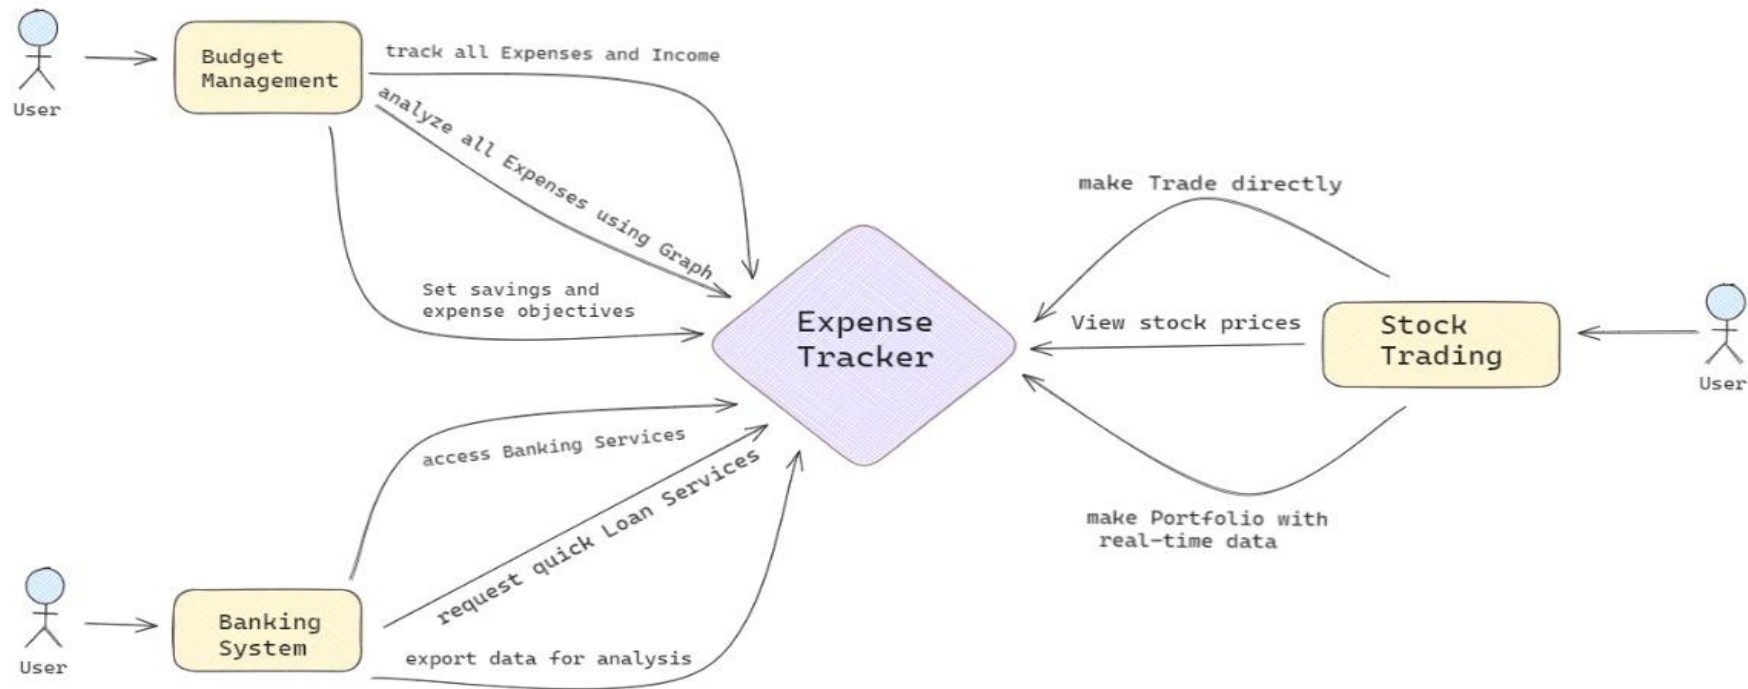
User

Budget Management

track all Expenses and Income

analyze all Expenses using Graph

Set savings and expense objectives

Expense Tracker

make Trade directly

View stock prices

Stock Trading

User

make Portfolio with real-time data

access Banking Services

request quick Loan Services

export data for analysis

User

Banking System